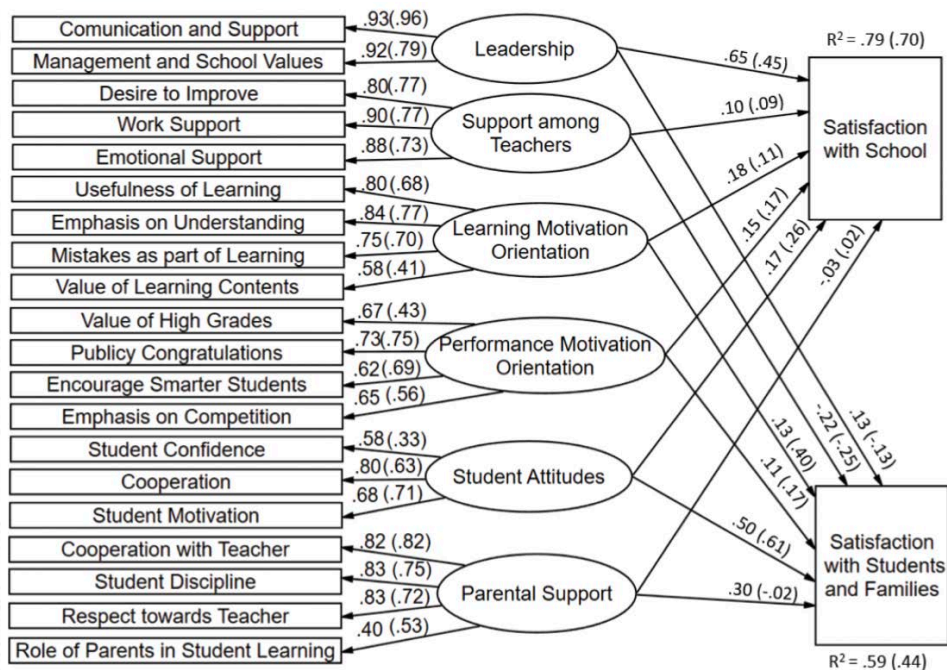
Comunication and Support
.93(.96)
Management and School Values
.92(.79)
Leadership
Desire to Improve
.80(.77)
Work Support
.90(.77)
Support among Teachers
Emotional Support
.88(.73)
Usefulness of Learning
.80(.68)
Emphasis on Understanding
.84(.77)
Mistakes as part of Learning
.75(.70)
Learning Motivation Orientation
Value of Learning Contents
.58(.41)
Value of High Grades
.67(.43)
Publicy Congratulations
.73(.75)
Performance Motivation Orientation
Encourage Smarter Students
.62(.69)
Emphasis on Competition
.65(.56)
Student Confidence
.58(.33)
Cooperation
.80(.63)
Student Attitudes
Student Motivation
.68(.71)
Cooperation with Teacher
.82(.82)
Student Discipline
.83(.75)
Parental Support
Respect towards Teacher
.83(.72)
Role of Parents in Student Learning
.40(.53)

$R^2$ = .79 (.70)
.65 (.45)
.10 (.09)
.18 (.11)
.15 (.17)
.17 (.26)
-.03 (.02)
Satisfaction with School

.13 (-.13)
-.22 (-.25)
.13 (.40)
.11 (.17)
.50 (.61)
.30 (-.02)
Satisfaction with Students and Families
$R^2$ = .59 (.44)